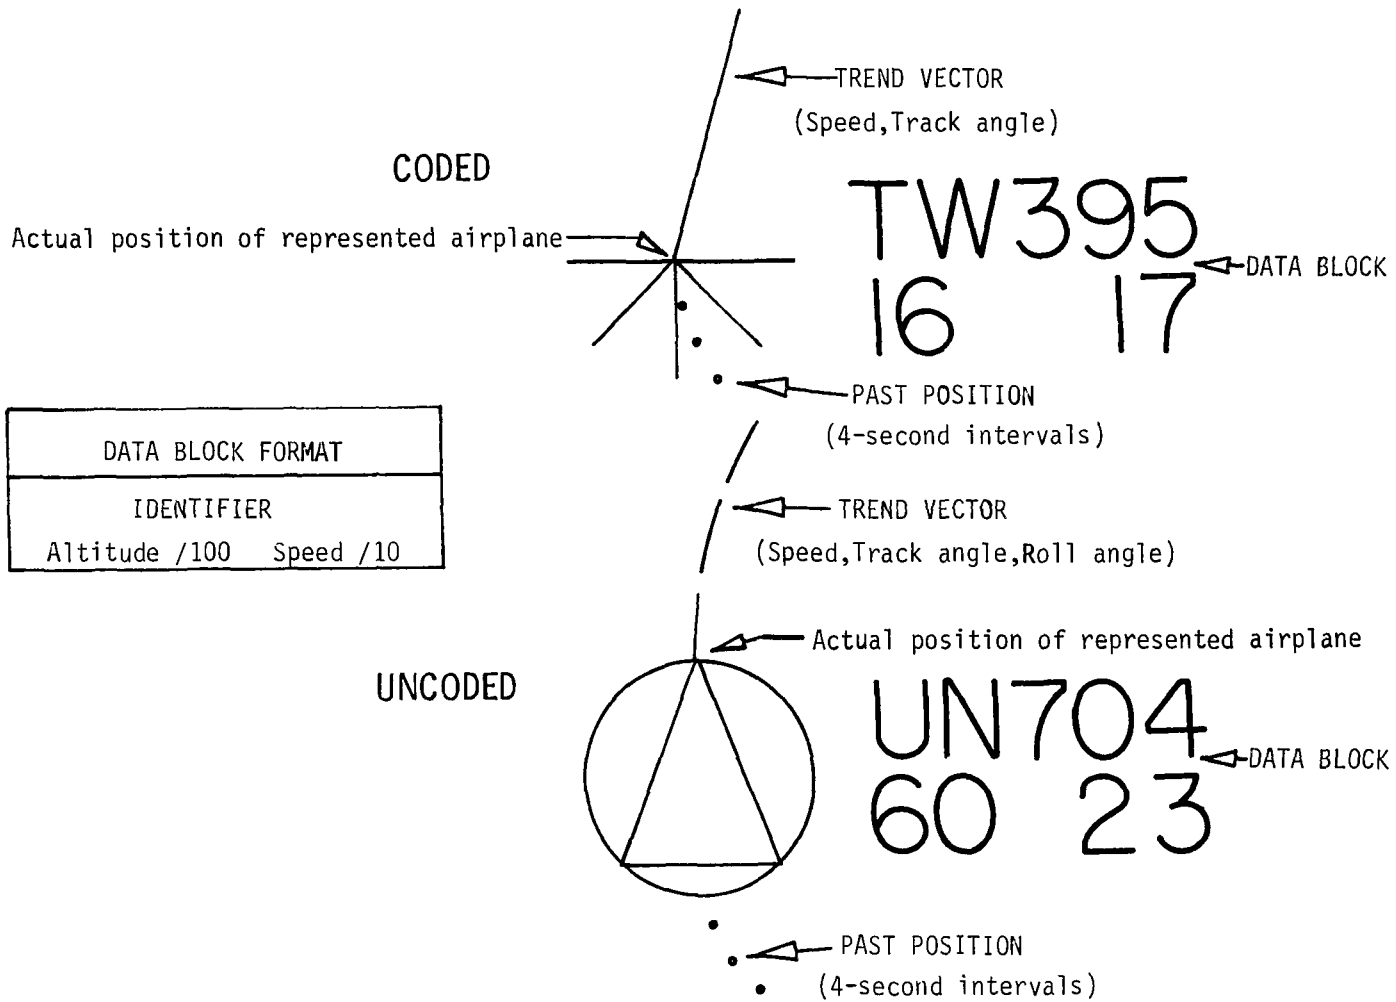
TREND VECTOR
(Speed, Track angle)

CODED

Actual position of represented airplane

TW395
16 17

DATA BLOCK

PAST POSITION
(4-second intervals)

| DATA BLOCK FORMAT |
|---|
| IDENTIFIER<br>Altitude /100 Speed /10 |

TREND VECTOR
(Speed, Track angle, Roll angle)

Actual position of represented airplane

UNCODED

UN704
60 23

DATA BLOCK

PAST POSITION
(4-second intervals)